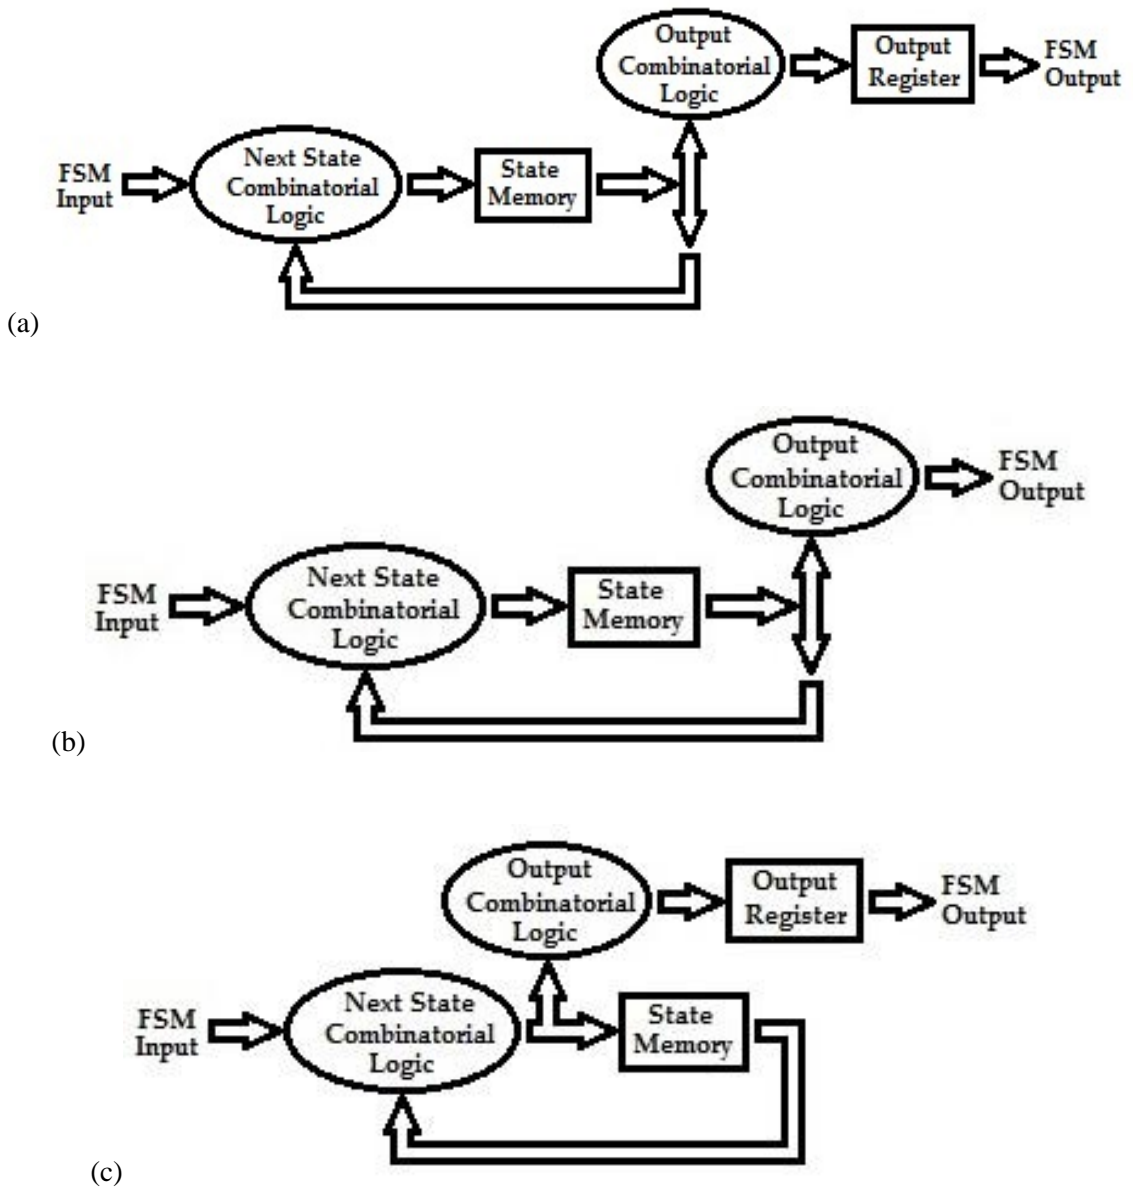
Output Combinatorial Logic

Output Register

FSM Output

FSM Input

Next State Combinatorial Logic

State Memory

(a)

Output Combinatorial Logic

FSM Output

FSM Input

Next State Combinatorial Logic

State Memory

(b)

Output Combinatorial Logic

Output Register

FSM Output

FSM Input

Next State Combinatorial Logic

State Memory

(c)